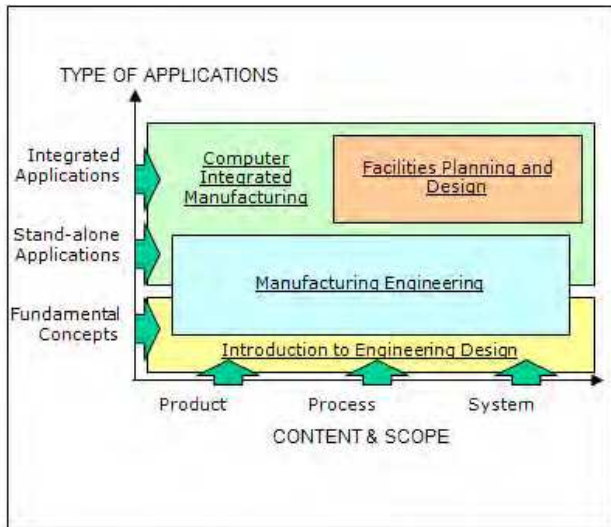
TYPE OF APPLICATIONS

Integrated Applications

Stand-alone Applications

Fundamental Concepts

Computer Integrated Manufacturing

Facilities Planning and Design

Manufacturing Engineering

Introduction to Engineering Design

Product

Process

System

CONTENT & SCOPE